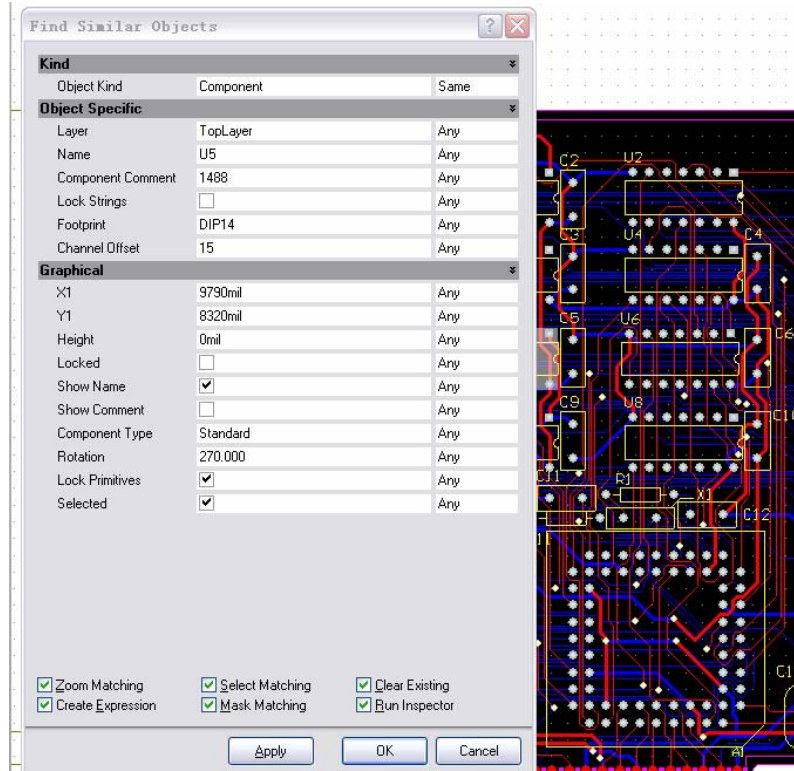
Find Similar Objects

| Kind | | |
|---|---|---|
| Object Kind | Component | Same |
| **Object Specific** | | |
| Layer | TopLayer | Any |
| Name | U5 | Any |
| Component Comment | 1488 | Any |
| Lock Strings | ☐ | Any |
| Footprint | DIP14 | Any |
| Channel Offset | 15 | Any |
| **Graphical** | | |
| X1 | 9790mil | Any |
| Y1 | 8320mil | Any |
| Height | 0mil | Any |
| Locked | ☐ | Any |
| Show Name | ☑ | Any |
| Show Comment | ☐ | Any |
| Component Type | Standard | Any |
| Rotation | 270.000 | Any |
| Lock Primitives | ☑ | Any |
| Selected | ☑ | Any |

☑ Zoom Matching ☑ Select Matching ☑ Clear Existing
☑ Create Expression ☑ Mask Matching ☑ Run Inspector

Apply OK Cancel

C2 U2 C3 U4 C4 C5 U6 C6 C9 U8 C10 C11 R1 X1 C12 C1 A1